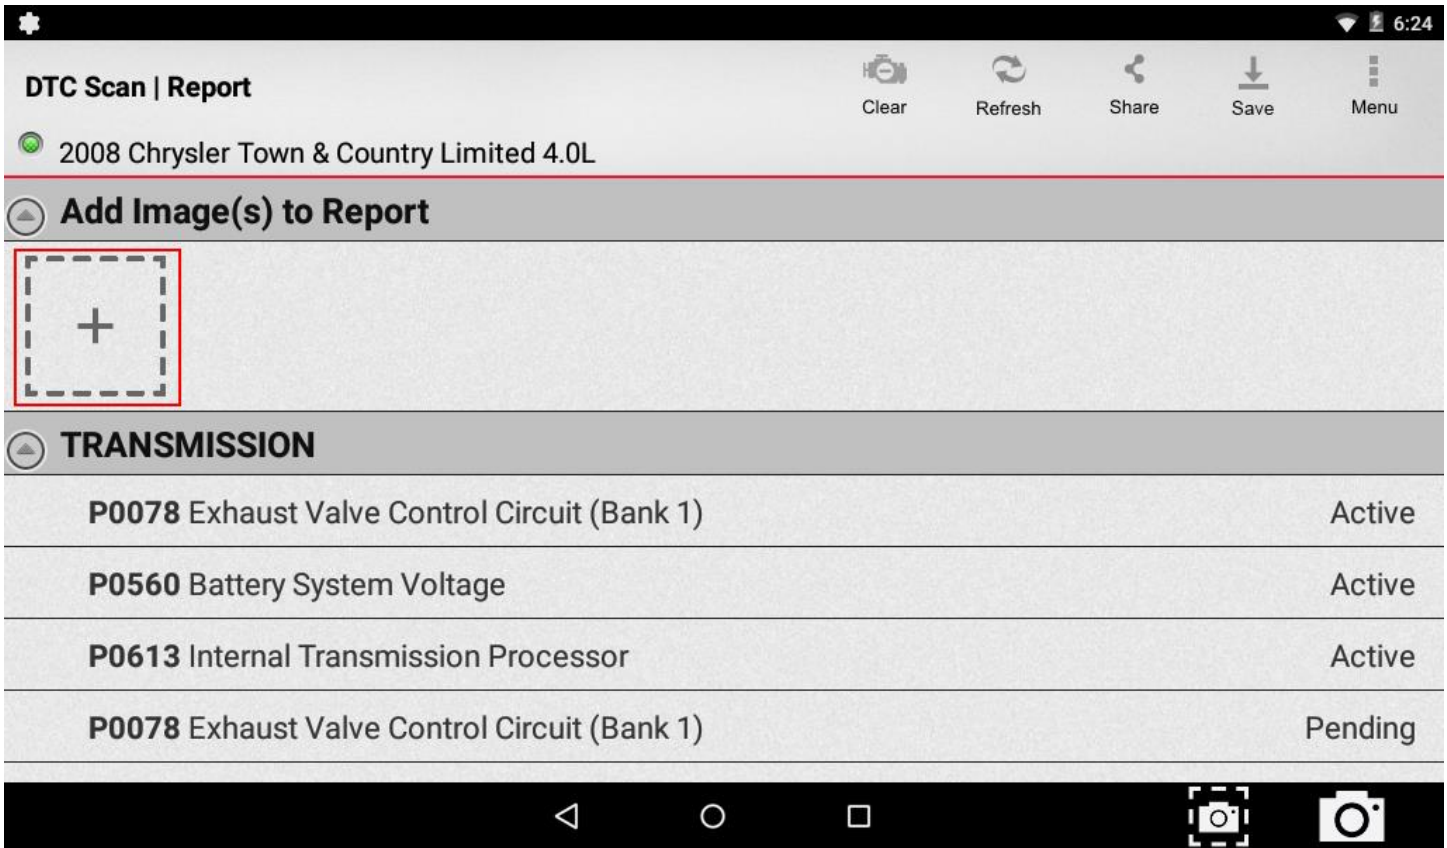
6:24

DTC Scan | Report

Clear Refresh Share Save Menu

2008 Chrysler Town & Country Limited 4.0L

Add Image(s) to Report

+

TRANSMISSION

| | |
|---|---|
| **P0078** Exhaust Valve Control Circuit (Bank 1) | Active |
| **P0560** Battery System Voltage | Active |
| **P0613** Internal Transmission Processor | Active |
| **P0078** Exhaust Valve Control Circuit (Bank 1) | Pending |